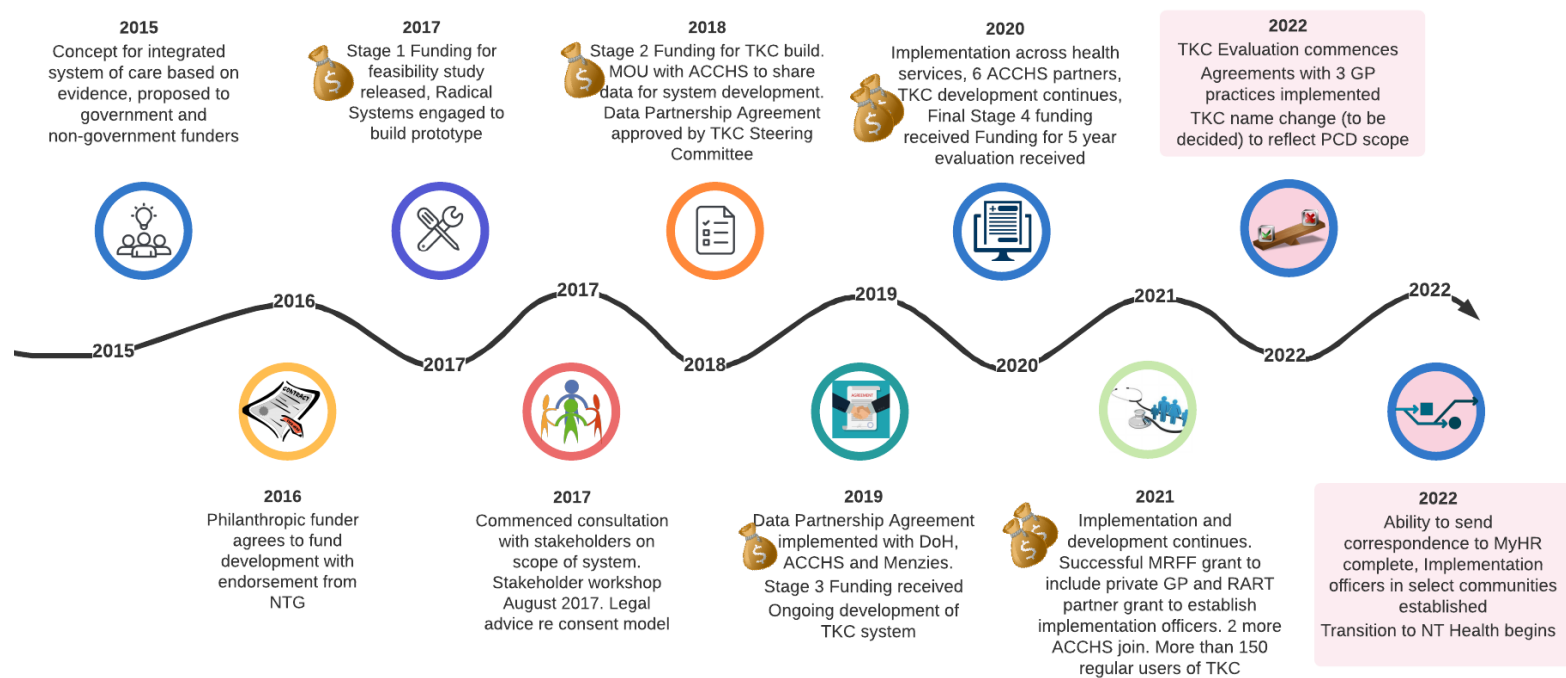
2015
Concept for integrated system of care based on evidence, proposed to government and non-government funders

2017
Stage 1 Funding for feasibility study released, Radical Systems engaged to build prototype

2018
Stage 2 Funding for TKC build. MOU with ACCHS to share data for system development. Data Partnership Agreement approved by TKC Steering Committee

2020
Implementation across health services, 6 ACCHS partners, TKC development continues, Final Stage 4 funding received Funding for 5 year evaluation received

2022
TKC Evaluation commences
Agreements with 3 GP practices implemented
TKC name change (to be decided) to reflect PCD scope

2015 2016 2017 2017 2018 2019 2020 2021 2022 2022

CONTRACT

AGREEMENT

2016
Philanthropic funder agrees to fund development with endorsement from NTG

2017
Commenced consultation with stakeholders on scope of system. Stakeholder workshop August 2017. Legal advice re consent model

2019
Data Partnership Agreement implemented with DoH, ACCHS and Menzies.
Stage 3 Funding received
Ongoing development of TKC system

2021
Implementation and development continues. Successful MRFF grant to include private GP and RART partner grant to establish implementation officers. 2 more ACCHS join. More than 150 regular users of TKC

2022
Ability to send correspondence to MyHR complete, Implementation officers in select communities established
Transition to NT Health begins